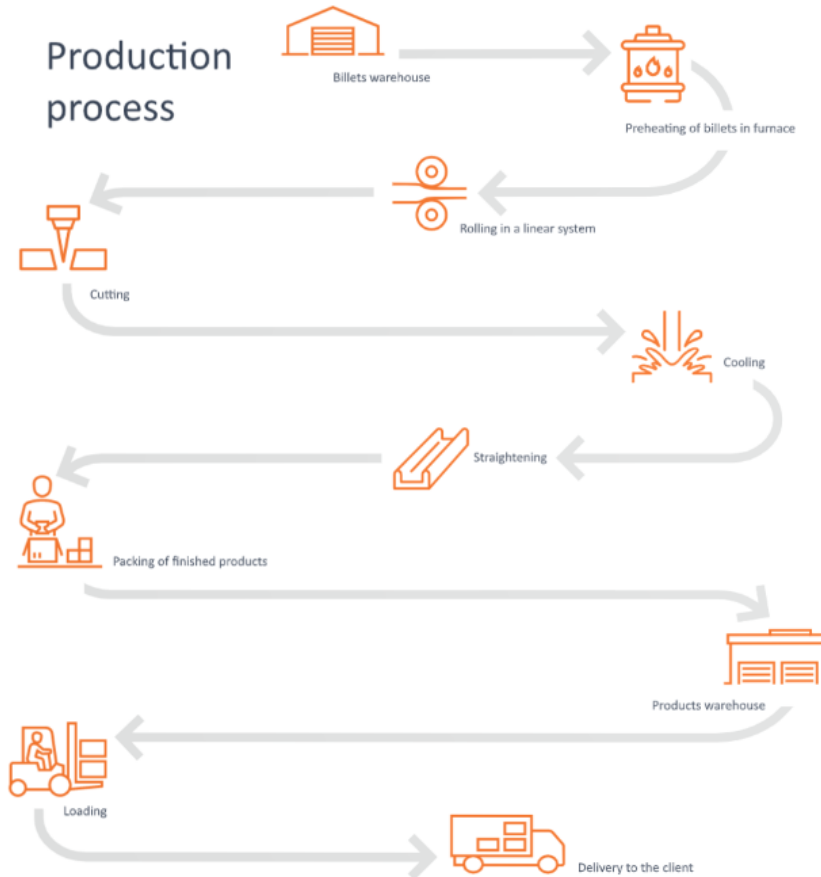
Production process

Billets warehouse

Preheating of billets in furnace

Rolling in a linear system

Cutting

Cooling

Straightening

Packing of finished products

Products warehouse

Loading

Delivery to the client